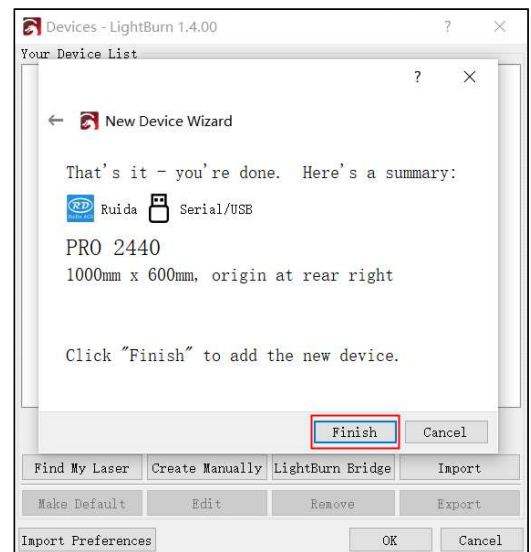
Devices - LightBurn 1.4.00
?
×
Your Device List
?
×
← New Device Wizard

That's it – you're done. Here's a summary:

RD Ruida AUS
Ruida
Serial/USB

PRO 2440
1000mm x 600mm, origin at rear right

Click "Finish" to add the new device.

Finish
Cancel
Find My Laser
Create Manually
LightBurn Bridge
Import
Make Default
Edit
Remove
Export
Import Preferences
OK
Cancel